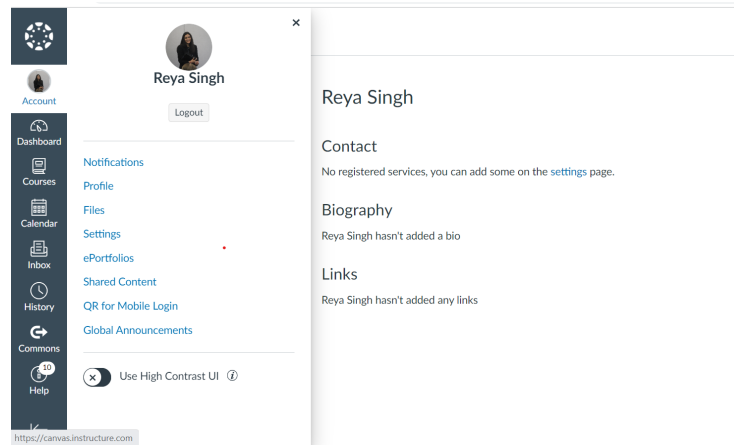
Account
Dashboard
Courses
Calendar
Inbox
History
Commons
10
Help

×
Reya Singh
Logout

Notifications
Profile
Files
Settings
ePortfolios
Shared Content
QR for Mobile Login
Global Announcements

Use High Contrast UI

Reya Singh

Contact
No registered services, you can add some on the settings page.

Biography
Reya Singh hasn't added a bio

Links
Reya Singh hasn't added any links

https://canvas.instructure.com